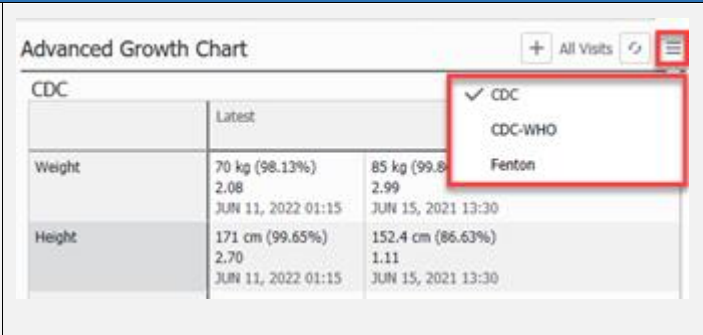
Advanced Growth Chart

+ All Visits

CDC

✓ CDC

CDC-WHO

Fenton

| | Latest | |
|---|---|---|
| Weight | 70 kg (98.13%) 2.08 JUN 11, 2022 01:15 | 85 kg (99.8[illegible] 2.99 JUN 15, 2021 13:30 |
| Height | 171 cm (99.65%) 2.70 JUN 11, 2022 01:15 | 152.4 cm (86.63%) 1.11 JUN 15, 2021 13:30 |